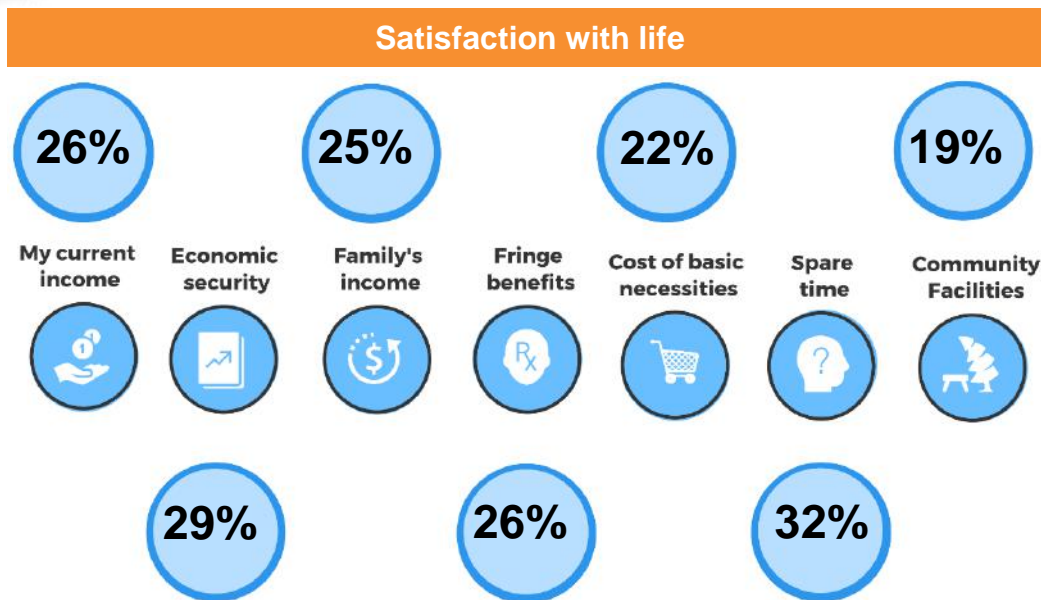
Satisfaction with life

26%

25%

22%

19%

My current income

Economic security

Family's income

Fringe benefits

Cost of basic necessities

Spare time

Community Facilities

$R_x$

?

29%

26%

32%